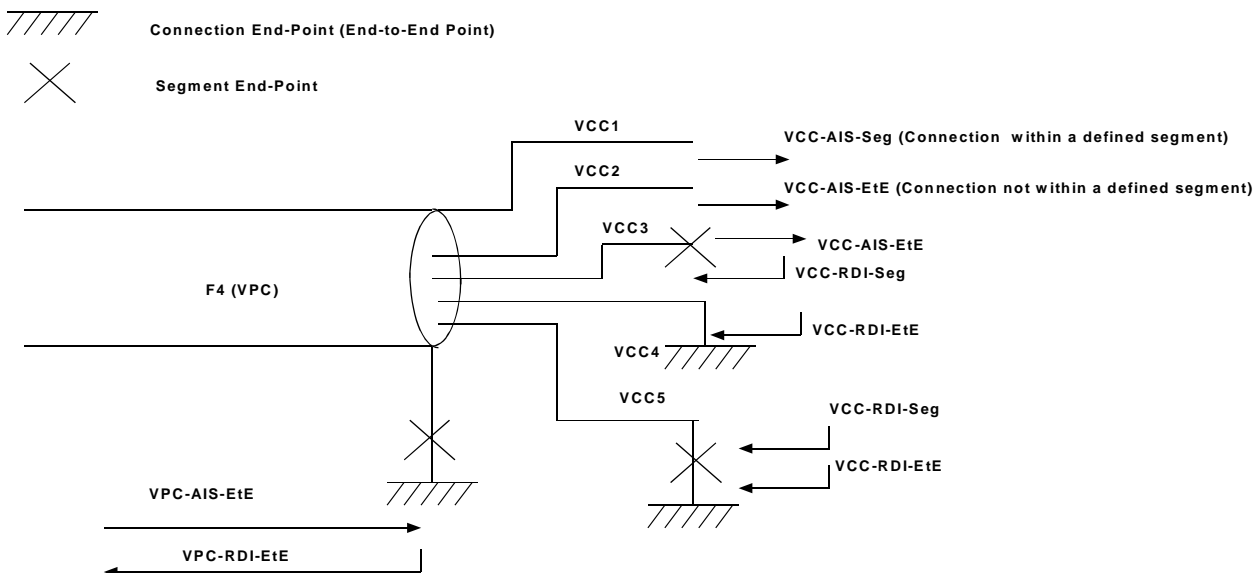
Connection End-Point (End-to-End Point)

Segment End-Point

VCC1

VCC-AIS-Seg (Connection within a defined segment)

VCC2

VCC-AIS-EtE (Connection not within a defined segment)

VCC3

VCC-AIS-EtE

VCC-RDI-Seg

F4 (VPC)

VCC-RDI-EtE

VCC4

VCC5

VCC-RDI-Seg

VCC-RDI-EtE

VPC-AIS-EtE

VPC-RDI-EtE